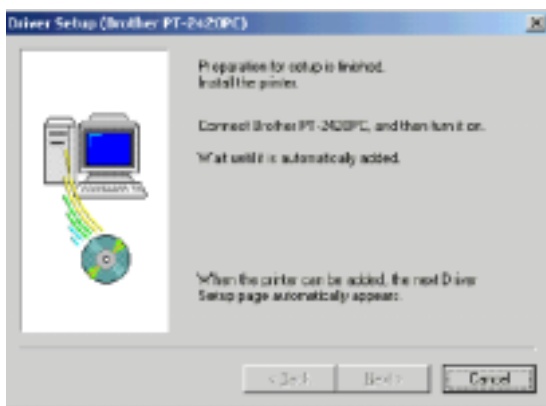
Driver Setup (Brother PT-2420PC)

Preparation for setup is finished.
Install the printer.

Connect Brother PT-2420PC, and then turn it on.

Wait until it is automatically added.

When the printer can be added, the next Driver Setup page automatically appears.

< Back

Next >

Cancel